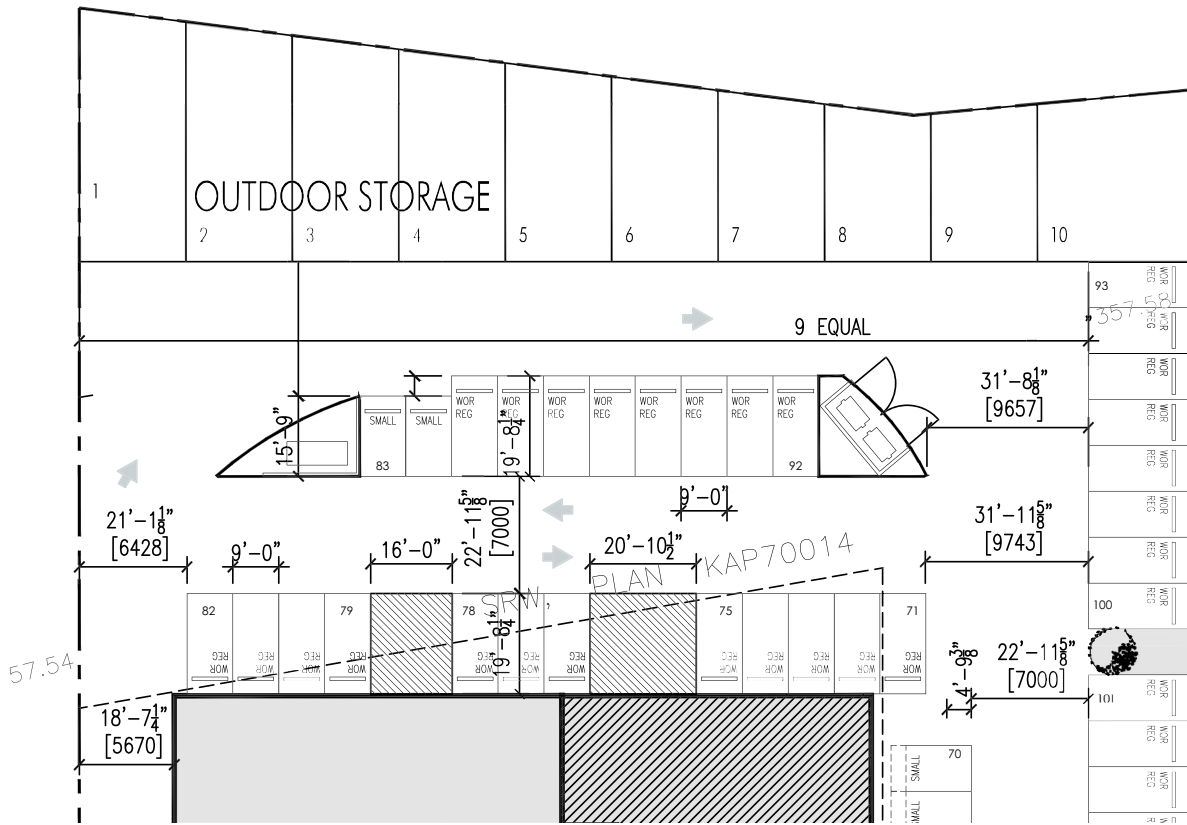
1
OUTDOOR STORAGE
2
3
4
5
6
7
8
9
10
93
WOR REG
WOR REG
9 EQUAL
357.5
WOR REG
$31'-8\frac{1}{8}"$
[9657]
SMALL
SMALL
WOR REG
WOR REG
WOR REG
WOR REG
WOR REG
WOR REG
WOR REG
WOR REG
WOR REG
$15'-9"$
$19'-8\frac{1}{4}"$
83
92
$9'-0"$
$21'-1\frac{1}{8}"$
[6428]
$22'-11\frac{5}{8}"$
[7000]
$31'-11\frac{5}{8}"$
[9743]
$9'-0"$
$16'-0"$
$20'-10\frac{1}{2}"$
KAP70014
PLAN
SRW,
82
79
78
75
71
100
WOR REG
WOR REG
WOR REG
WOR REG
WOR REG
WOR REG
WOR REG
WOR REG
WOR REG
WOR REG
$19'-8\frac{1}{4}"$
$4'-9\frac{3}{8}"$
$22'-11\frac{5}{8}"$
[7000]
57.54
$18'-7\frac{1}{4}"$
[5670]
101
WOR REG
WOR REG
70
SMALL
SMALL